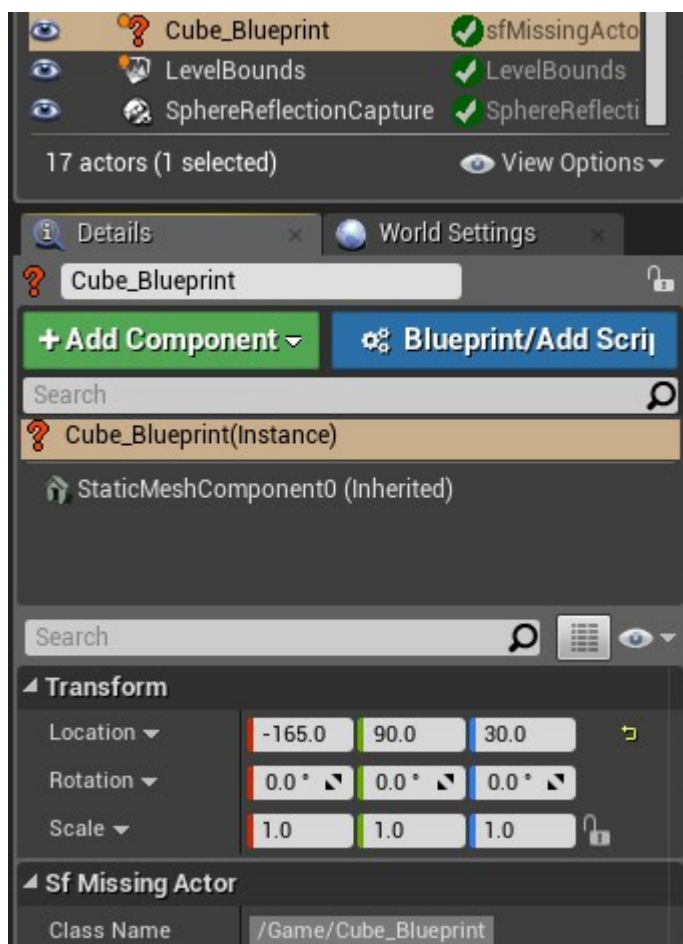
Cube_Blueprint sfMissingActo
LevelBounds LevelBounds
SphereReflectionCapture SphereReflecti

17 actors (1 selected)
View Options

Details
World Settings

Cube_Blueprint

+ Add Component
Blueprint/Add Scri

Search

Cube_Blueprint(Instance)

StaticMeshComponent0 (Inherited)

Search

Transform

| Location | -165.0 | 90.0 | 30.0 |
|---|---|---|---|
| Rotation | 0.0 ° | 0.0 ° | 0.0 ° |
| Scale | 1.0 | 1.0 | 1.0 |

Sf Missing Actor

Class Name /Game/Cube_Blueprint